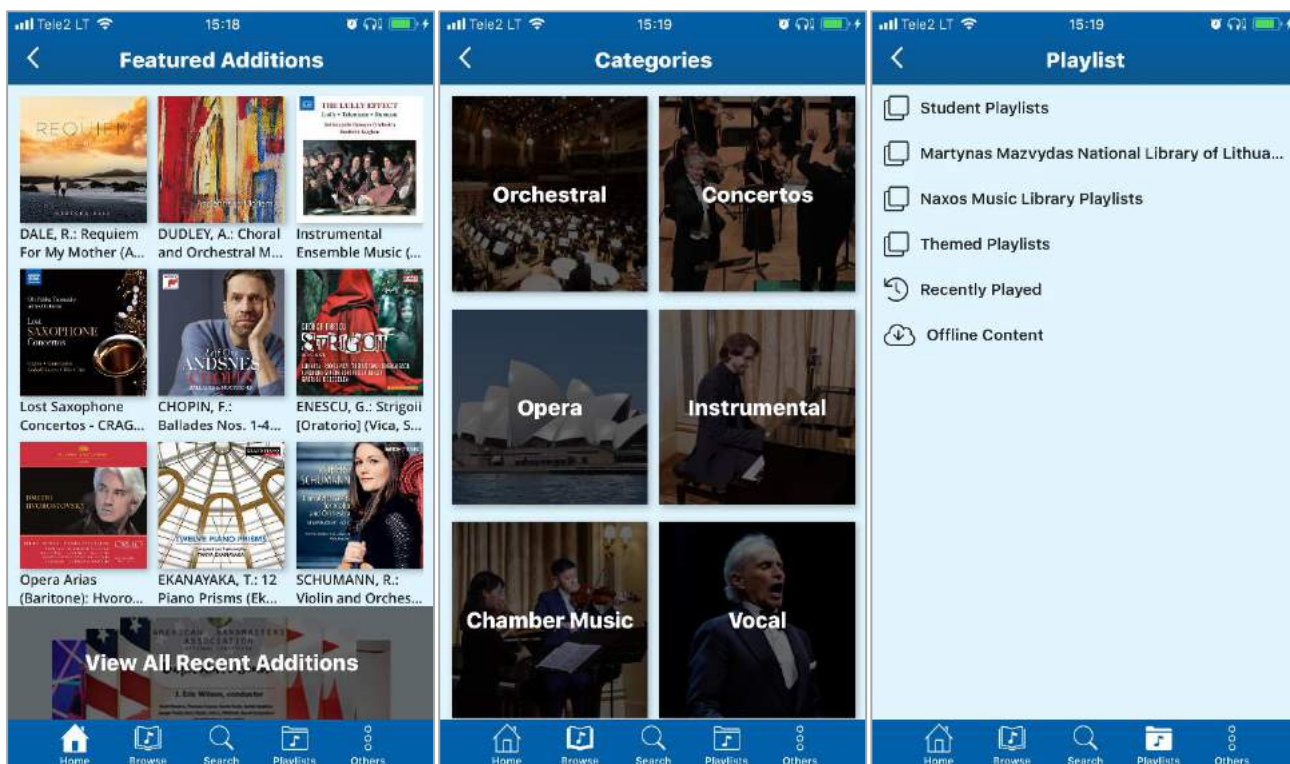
Tele2 LT 15:18

Featured Additions

REQUIEM

THE LULLY EFFECT

DALE, R.: Requiem For My Mother (A...

DUDLEY, A.: Choral and Orchestral M...

Instrumental Ensemble Music (...

Lost SAXOPHONE Concertos

ANDSNES CHOPIN

STRIGOII

Lost Saxophone Concertos - CRAG...

CHOPIN, F.: Ballades Nos. 1-4...

ENESCU, G.: Strigoii [Oratorio] (Vica, S...

HVOROSTOVSKY

TWELVE PIANO PRISMS

SCHUMANN

Opera Arias (Baritone): Hvoro...

EKANAYAKA, T.: 12 Piano Prisms (Ek...

SCHUMANN, R.: Violin and Orches...

AMERICAN BANDMASTERS ASSOCIATION

View All Recent Additions

Home Browse Search Playlists Others

Tele2 LT 15:19

Categories

Orchestral

Concertos

Opera

Instrumental

Chamber Music

Vocal

Home Browse Search Playlists Others

Tele2 LT 15:19

Playlist

Student Playlists

Martynas Mazvydas National Library of Lithua...

Naxos Music Library Playlists

Themed Playlists

Recently Played

Offline Content

Home Browse Search Playlists Others